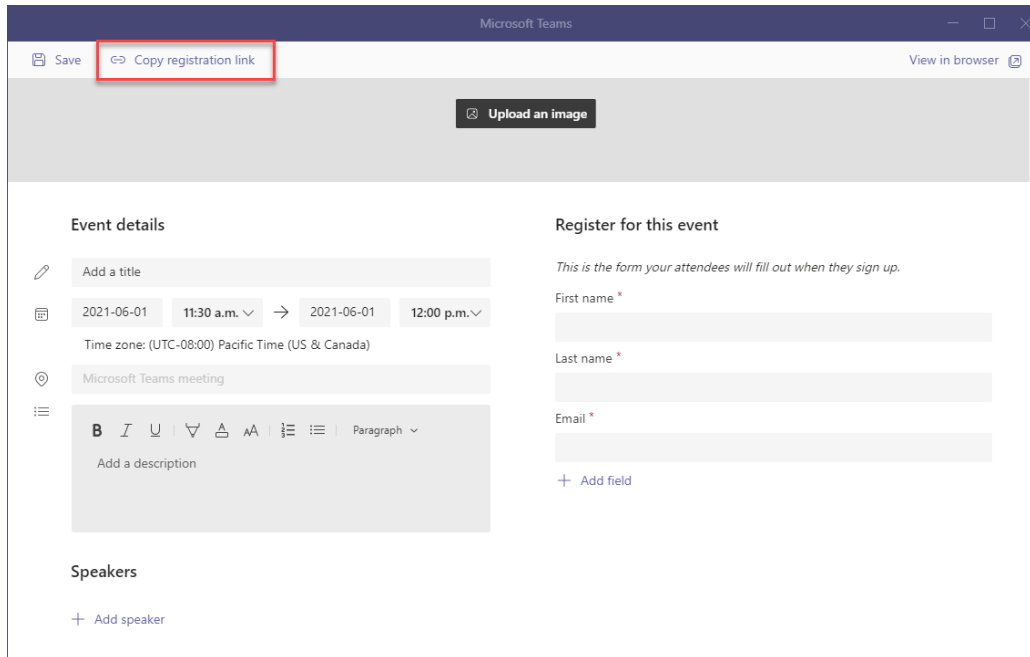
Microsoft Teams

Save

Copy registration link

View in browser

Upload an image

Event details

Add a title

2021-06-01

11:30 a.m.

2021-06-01

12:00 p.m.

Time zone: (UTC-08:00) Pacific Time (US & Canada)

Microsoft Teams meeting

B I U

Paragraph

Add a description

Speakers

+ Add speaker

Register for this event

This is the form your attendees will fill out when they sign up.

First name *

Last name *

Email *

+ Add field